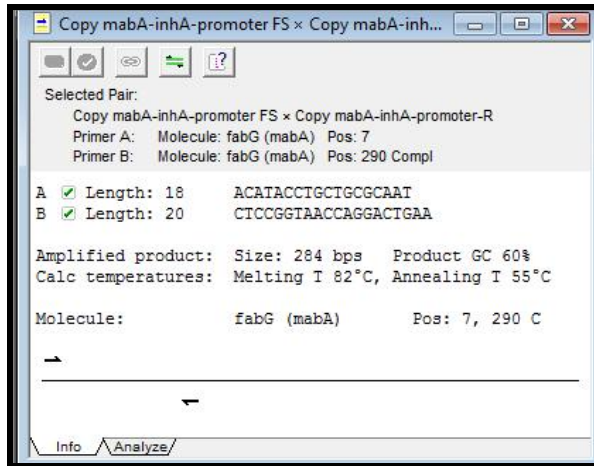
Copy mabA-inhA-promoter FS × Copy mabA-inh...

Selected Pair:
Copy mabA-inhA-promoter FS × Copy mabA-inhA-promoter-R
Primer A: Molecule: fabG (mabA) Pos: 7
Primer B: Molecule: fabG (mabA) Pos: 290 Compl

A ✓ Length: 18 ACATACCTGCTGCGCAAT
B ✓ Length: 20 CTCCGGTAACCAGGACTGAA

Amplified product: Size: 284 bps Product GC 60%
Calc temperatures: Melting T 82°C, Annealing T 55°C

Molecule: fabG (mabA) Pos: 7, 290 C

Info Analyze